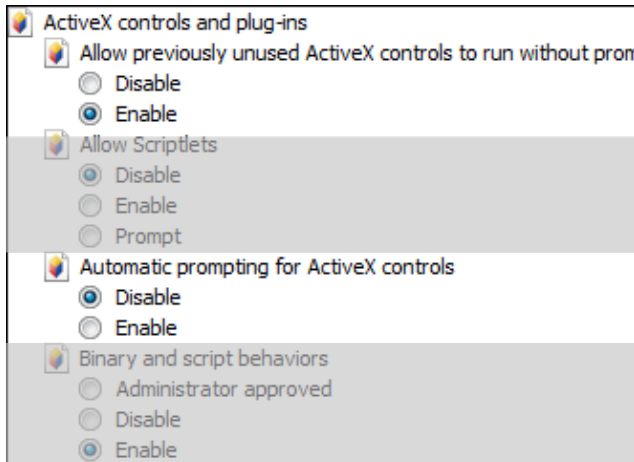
ActiveX controls and plug-ins
Allow previously unused ActiveX controls to run without prom
Disable
Enable
Allow Scriptlets
Disable
Enable
Prompt
Automatic prompting for ActiveX controls
Disable
Enable
Binary and script behaviors
Administrator approved
Disable
Enable